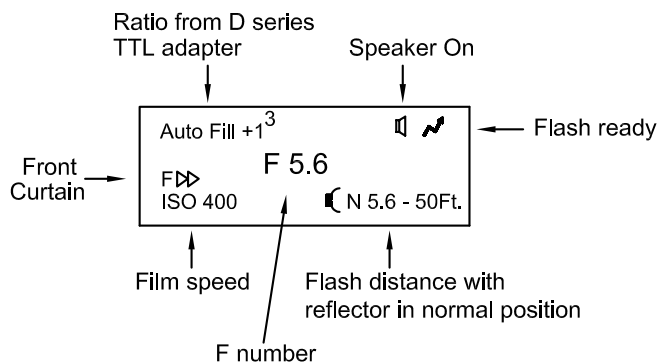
Ratio from D series TTL adapter

Speaker On

Auto Fill +1$^{3}$

Flash ready

Front Curtain

F ᐅᐅ

F 5.6

ISO 400

N 5.6 - 50Ft.

Film speed

Flash distance with reflector in normal position

F number